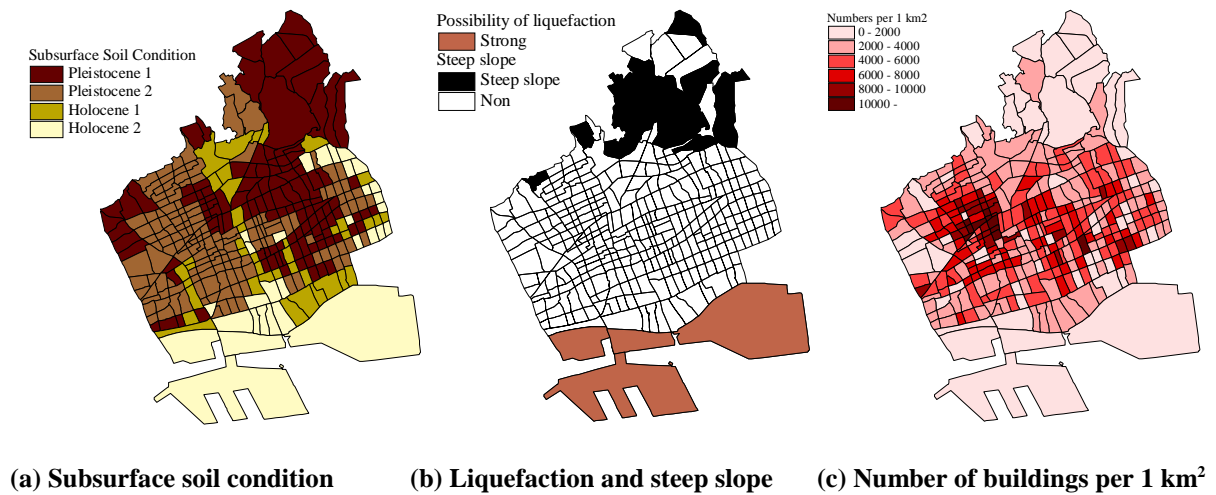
Subsurface Soil Condition
Pleistocene 1
Pleistocene 2
Holocene 1
Holocene 2

Possibility of liquefaction
Strong
Steep slope
Steep slope
Non

Numbers per 1 km2
0 - 2000
2000 - 4000
4000 - 6000
6000 - 8000
8000 - 10000
10000 -

(a) Subsurface soil condition

(b) Liquefaction and steep slope

(c) Number of buildings per 1 $km^2$